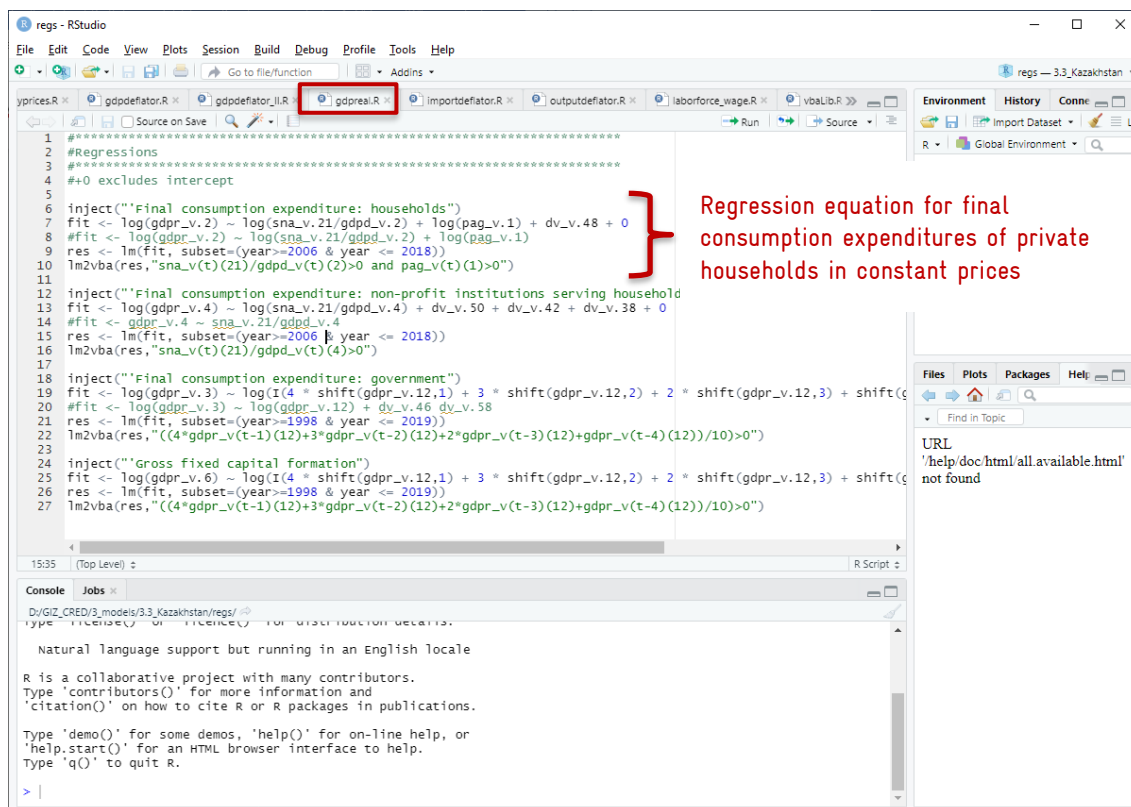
regs - RStudio

File Edit Code View Plots Session Build Debug Profile Tools Help

Go to file/function Addins

regs — 3.3_Kazakhstan

yprices.R × gdpdeflator.R × gdpdeflator_II.R × gdpreal.R × importdeflator.R × outputdeflator.R × laborforce_wage.R × vbaLib.R ×

Source on Save Run Source

Environment History Conne

Import Dataset

R Global Environment

```
1  #******************************************************************
2  #Regressions
3  #******************************************************************
4  #+0 excludes intercept
5
6  inject("'Final consumption expenditure: households")
7  fit <- log(gdpr_v.2) ~ log(sna_v.21/gdpd_v.2) + log(pag_v.1) + dv_v.48 + 0
8  #fit <- log(gdpr_v.2) ~ log(sna_v.21/gdpd_v.2) + log(pag_v.1)
9  res <- lm(fit, subset=(year>=2006 & year <= 2018))
10 lm2vba(res,"sna_v(t)(21)/gdpd_v(t)(2)>0 and pag_v(t)(1)>0")
11
12 inject("'Final consumption expenditure: non-profit institutions serving household
13 fit <- log(gdpr_v.4) ~ log(sna_v.21/gdpd_v.4) + dv_v.50 + dv_v.42 + dv_v.38 + 0
14 #fit <- gdpr_v.4 ~ sna_v.21/gdpd_v.4
15 res <- lm(fit, subset=(year>=2006 & year <= 2018))
16 lm2vba(res,"sna_v(t)(21)/gdpd_v(t)(4)>0")
17
18 inject("'Final consumption expenditure: government")
19 fit <- log(gdpr_v.3) ~ log(I(4 * shift(gdpr_v.12,1) + 3 * shift(gdpr_v.12,2) + 2 * shift(gdpr_v.12,3) + shift(g
20 #fit <- log(gdpr_v.3) ~ log(gdpr_v.12) + dv_v.46 dv_v.58
21 res <- lm(fit, subset=(year>=1998 & year <= 2019))
22 lm2vba(res,"((4*gdpr_v(t-1)(12)+3*gdpr_v(t-2)(12)+2*gdpr_v(t-3)(12)+gdpr_v(t-4)(12))/10)>0")
23
24 inject("'Gross fixed capital formation")
25 fit <- log(gdpr_v.6) ~ log(I(4 * shift(gdpr_v.12,1) + 3 * shift(gdpr_v.12,2) + 2 * shift(gdpr_v.12,3) + shift(g
26 res <- lm(fit, subset=(year>=1998 & year <= 2019))
27 lm2vba(res,"((4*gdpr_v(t-1)(12)+3*gdpr_v(t-2)(12)+2*gdpr_v(t-3)(12)+gdpr_v(t-4)(12))/10)>0")
```

Regression equation for final consumption expenditures of private households in constant prices

15:35 (Top Level) R Script

Files Plots Packages Help

Find in Topic

URL
'/help/doc/html/all.available.html'
not found

Console Jobs ×

D:/GIZ_CRED/3_models/3.3_Kazakhstan/regs/

Type 'license()' or 'licence()' for distribution details.

  Natural language support but running in an English locale

R is a collaborative project with many contributors.
Type 'contributors()' for more information and
'citation()' on how to cite R or R packages in publications.

Type 'demo()' for some demos, 'help()' for on-line help, or
'help.start()' for an HTML browser interface to help.
Type 'q()' to quit R.

>